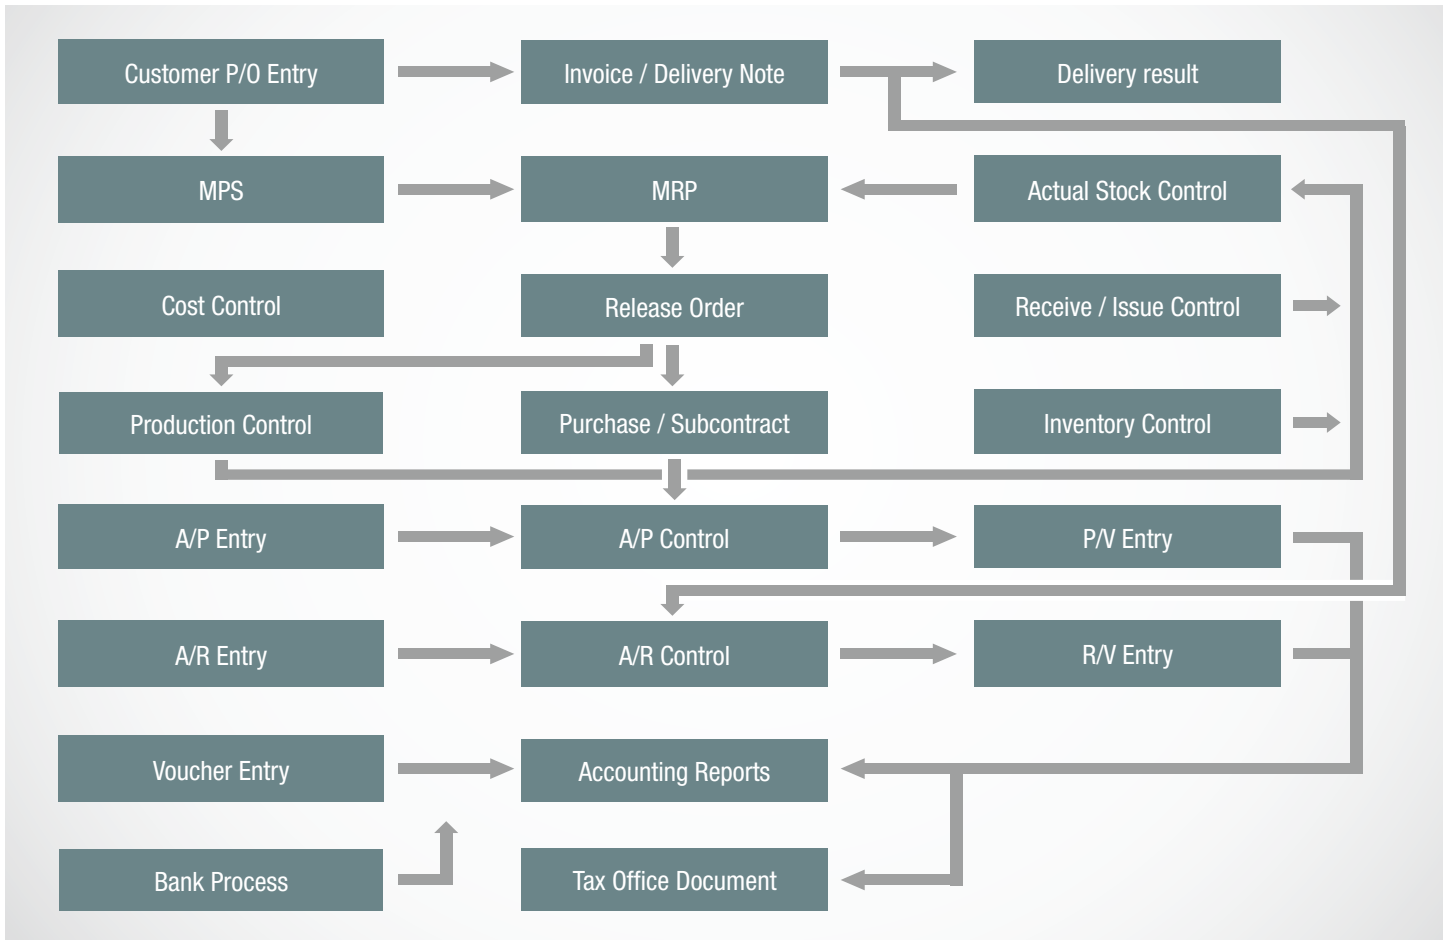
Customer P/O Entry

Invoice / Delivery Note

Delivery result

MPS

MRP

Actual Stock Control

Cost Control

Release Order

Receive / Issue Control

Production Control

Purchase / Subcontract

Inventory Control

A/P Entry

A/P Control

P/V Entry

A/R Entry

A/R Control

R/V Entry

Voucher Entry

Accounting Reports

Bank Process

Tax Office Document